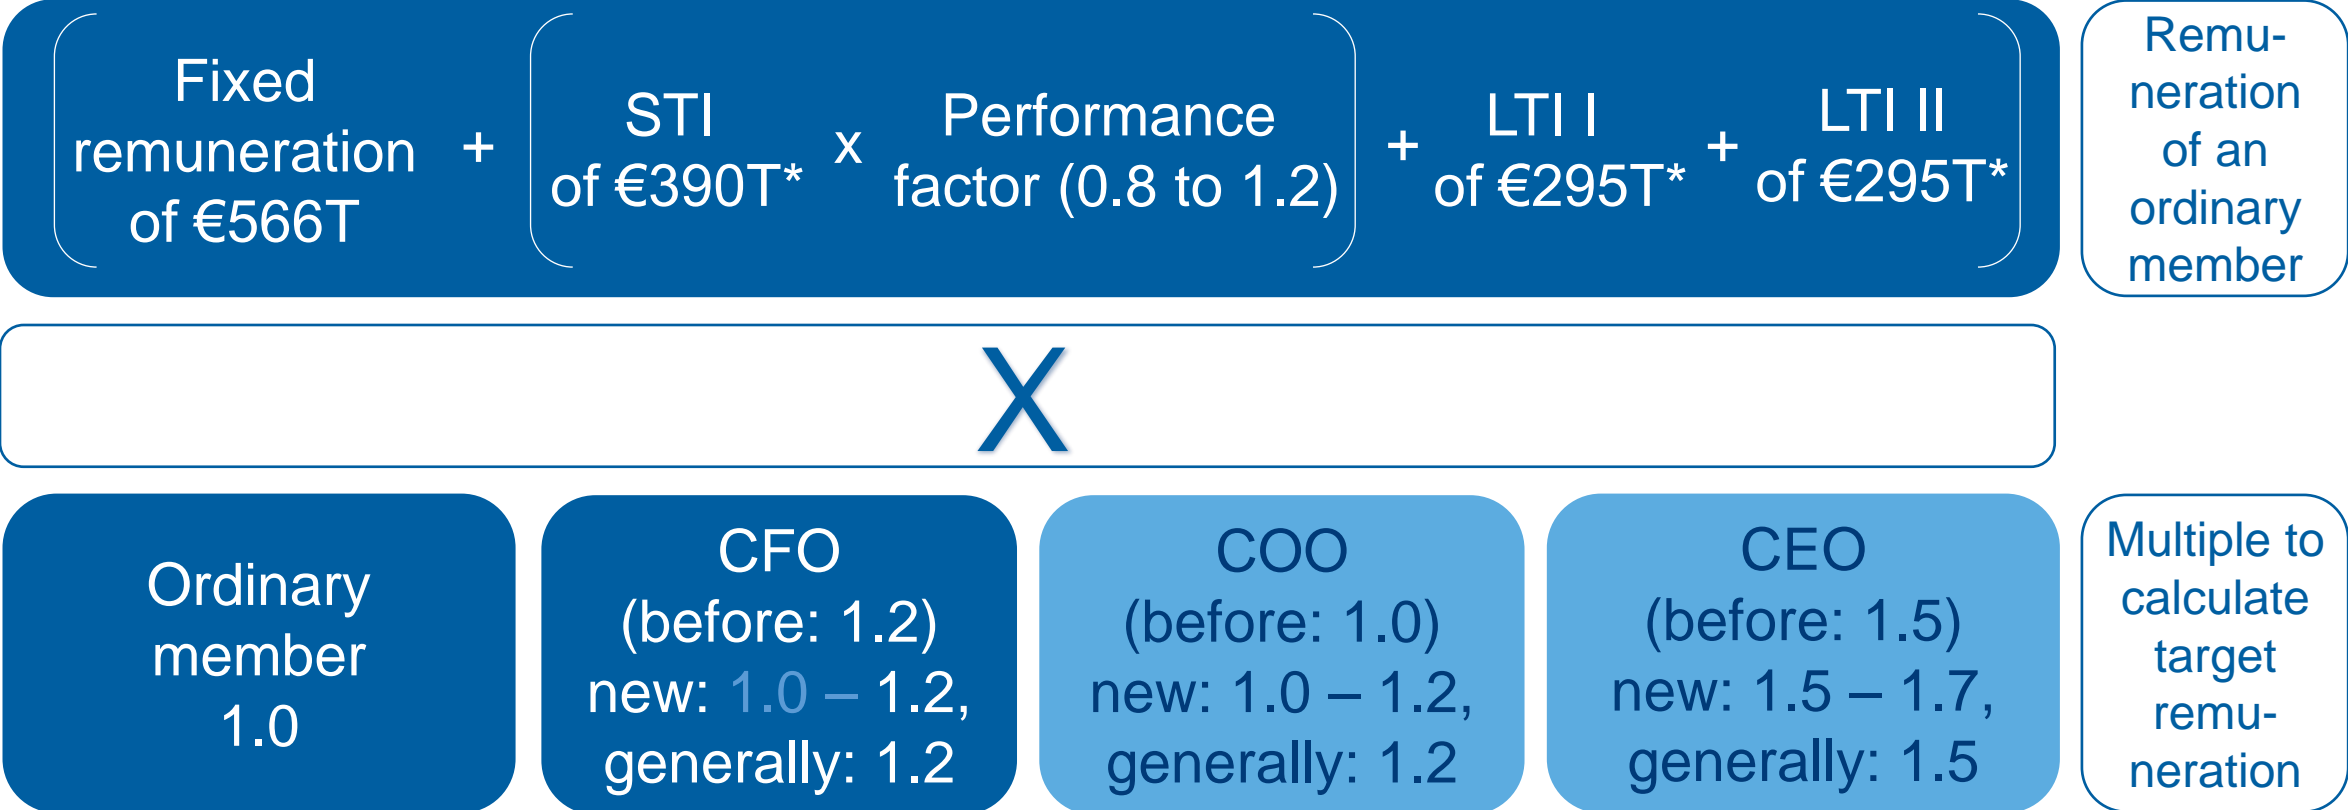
Fixed remuneration of €566T + STI of €390T* x Performance factor (0.8 to 1.2) + LTI I of €295T* + LTI II of €295T*

Remuneration of an ordinary member

X

Ordinary member 1.0

CFO (before: 1.2) new: 1.0 – 1.2, generally: 1.2

COO (before: 1.0) new: 1.0 – 1.2, generally: 1.2

CEO (before: 1.5) new: 1.5 – 1.7, generally: 1.5

Multiple to calculate target remuneration